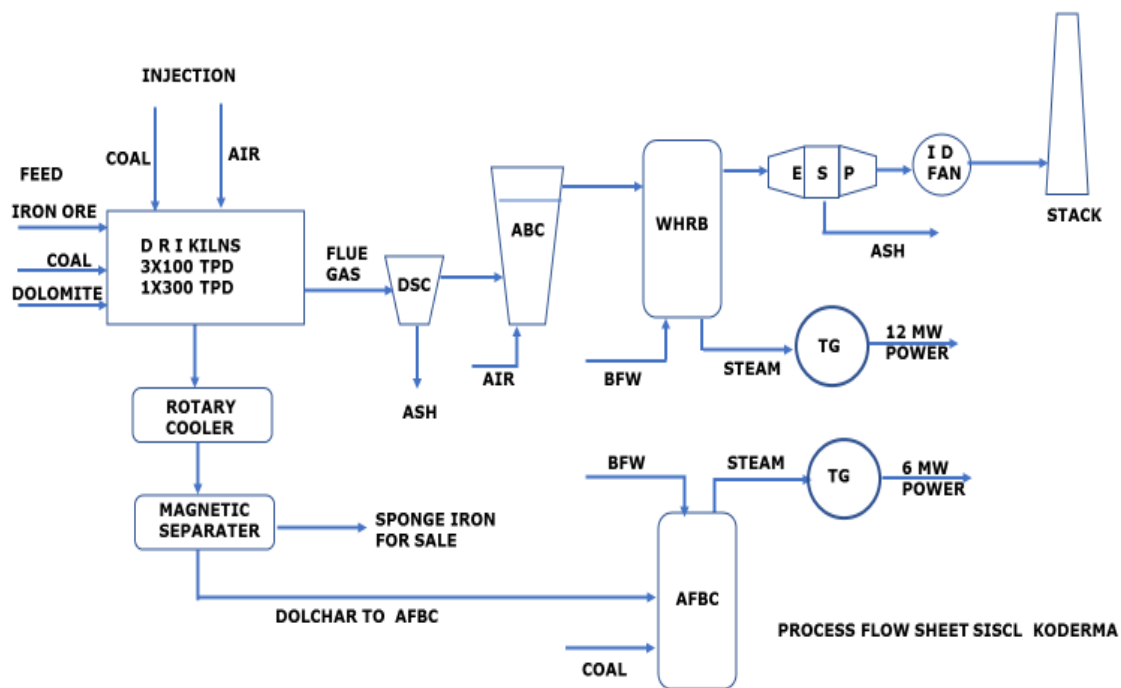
INJECTION

COAL

AIR

FEED

IRON ORE

COAL

DOLOMITE

D R I KILNS
3X100 TPD
1X300 TPD

FLUE GAS

DSC

ASH

ABC

AIR

WHRB

BFW

STEAM

TG

12 MW POWER

E S P

ASH

I D FAN

STACK

ROTARY COOLER

MAGNETIC SEPARATER

SPONGE IRON FOR SALE

BFW

STEAM

TG

6 MW POWER

AFBC

DOLCHAR TO AFBC

COAL

PROCESS FLOW SHEET SISCL KODERMA